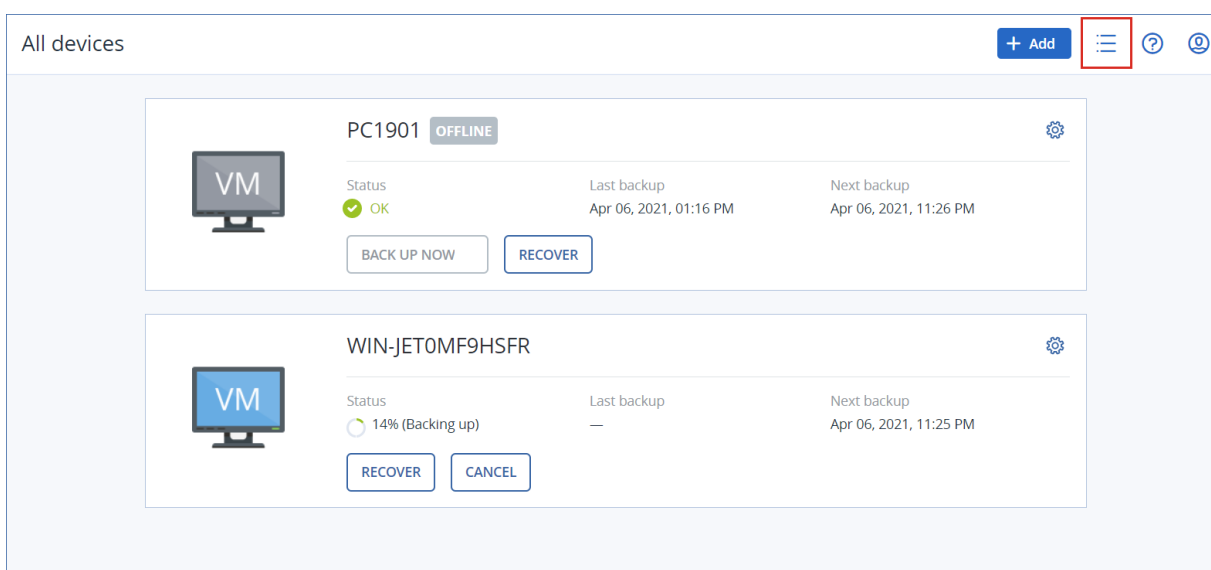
All devices

+ Add

VM

PC1901 OFFLINE

Status
OK

Last backup
Apr 06, 2021, 01:16 PM

Next backup
Apr 06, 2021, 11:26 PM

BACK UP NOW

RECOVER

VM

WIN-JET0MF9HSFR

Status
14% (Backing up)

Last backup
—

Next backup
Apr 06, 2021, 11:25 PM

RECOVER

CANCEL